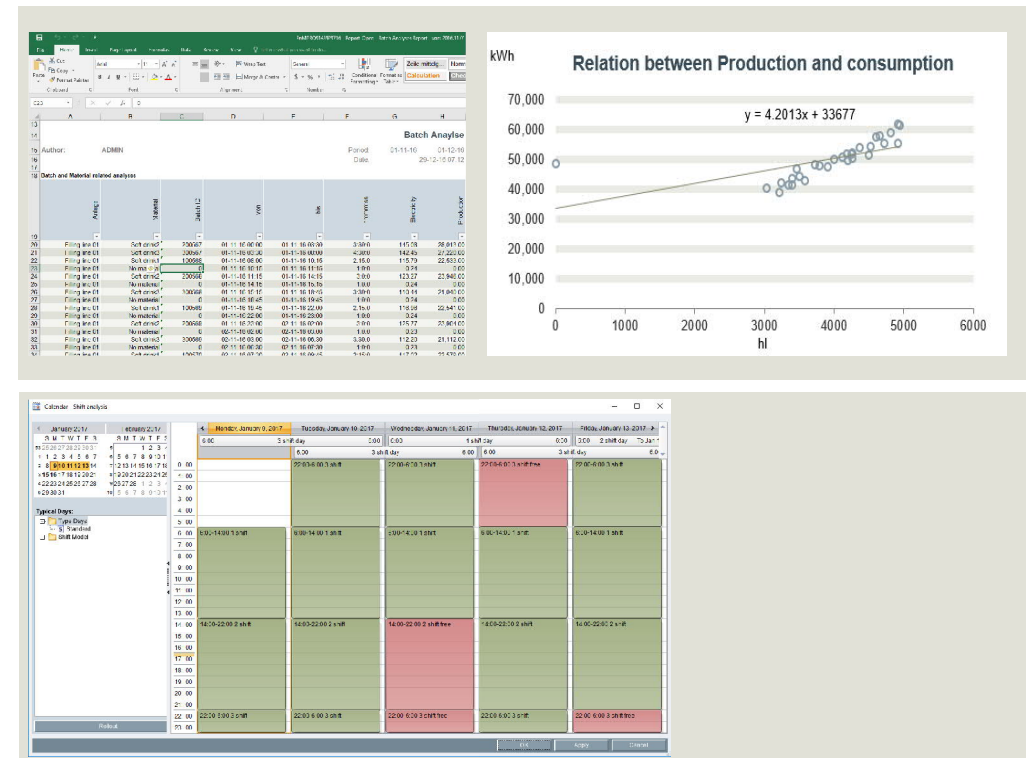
Batch Anaylse

Author: ADMIN

Period: 01-11-16 01-12-16
Date: 29-12-16 07:12

Batch and Material related analyses

| | Anlage | Material | Batch ID | von | bis | | Electricity | Production |
|---|---|---|---|---|---|---|---|---|
| 20 | Filling line 01 | Soft drink2 | 200567 | 01-11-16 00:00 | 01-11-16 03:30 | 3:30:0 | 145.28 | 28,013.00 |
| 21 | Filling line 01 | Soft drink2 | 200567 | 01-11-16 03:30 | 01-11-16 08:00 | 4:30:0 | 142.45 | 27,220.00 |
| 22 | Filling line 01 | Soft drink1 | 100566 | 01-11-16 08:00 | 01-11-16 10:15 | 2:15:0 | 115.70 | 22,683.00 |
| 23 | Filling line 01 | No material | 0 | 01-11-16 10:15 | 01-11-16 11:15 | 1:00:0 | 3.24 | 0.00 |
| 24 | Filling line 01 | Soft drink2 | 200568 | 01-11-16 11:15 | 01-11-16 14:15 | 3:00:0 | 123.37 | 23,948.00 |
| 25 | Filling line 01 | No material | 0 | 01-11-16 14:15 | 01-11-16 15:15 | 1:00:0 | 3.24 | 0.00 |
| 26 | Filling line 01 | Soft drink1 | 100568 | 01-11-16 15:15 | 01-11-16 18:45 | 3:30:0 | 111.41 | 21,840.00 |
| 27 | Filling line 01 | No material | 0 | 01-11-16 18:45 | 01-11-16 19:45 | 1:00:0 | 3.74 | 0.00 |
| 28 | Filling line 01 | Soft drink1 | 100569 | 01-11-16 19:45 | 01-11-16 22:00 | 2:15:0 | 118.08 | 22,941.00 |
| 29 | Filling line 01 | No material | 0 | 01-11-16 22:00 | 01-11-16 23:00 | 1:00:0 | 3.24 | 0.00 |
| 30 | Filling line 01 | Soft drink2 | 200568 | 01-11-16 23:00 | 02-11-16 02:00 | 2:00:0 | 125.77 | 23,901.00 |
| 31 | Filling line 01 | No material | 0 | 02-11-16 02:00 | 02-11-16 03:00 | 1:00:0 | 3.23 | 0.00 |
| 32 | Filling line 01 | Soft drink1 | 200568 | 02-11-16 03:00 | 02-11-16 06:30 | 3:30:0 | 112.23 | 21,112.00 |
| 33 | Filling line 01 | No material | 0 | 02-11-16 06:30 | 02-11-16 07:30 | 1:00:0 | 3.23 | 0.00 |

kWh
Relation between Production and consumption
$y = 4.2013x + 33677$
70,000
60,000
50,000
40,000
30,000
20,000
10,000
0
0 1000 2000 3000 4000 5000 6000
hl

Calendar Shift analysis

January 2017 February 2017
S M T W T F S S M T W T F S

Typical Days:
Typical Days
Standard
Shift Model

Refresh

Monday, January 9, 2017 Tuesday, January 10, 2017 Wednesday, January 11, 2017 Thursday, January 12, 2017 Friday, January 13, 2017
6:00 3 shift day

0:00 1:00 2:00 3:00 4:00 5:00 6:00 7:00 8:00 9:00 10:00 11:00 12:00 13:00 14:00 15:00 16:00 17:00 18:00 19:00 20:00 21:00 22:00 23:00

22:00-6:00 3 shift
22:00-6:00 3 shift free
6:00-14:00 1 shift
14:00-22:00 2 shift
14:00-22:00 2 shift free
22:00-6:00 3 shift
22:00-6:00 3 shift free

OK Apply Cancel